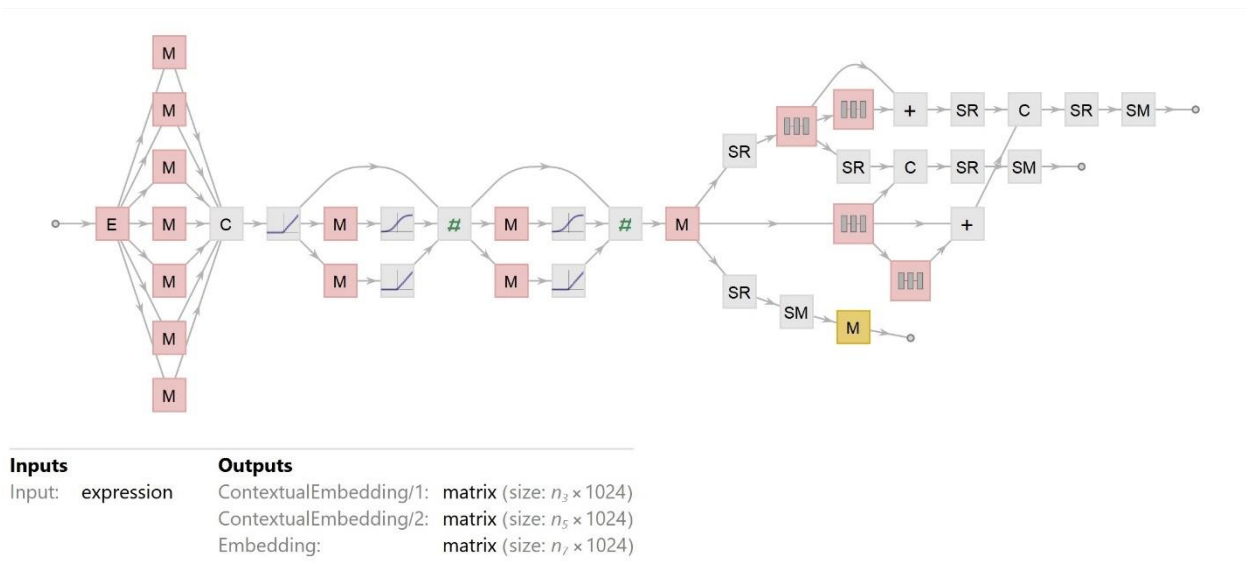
M
M
M
E M C M # M # M
M
M
M
M M

SR
+ SR C SR SM
SR C SR SM
+
SR
SM
M

Inputs
Input: expression

Outputs
ContextualEmbedding/1: matrix (size: $n_3 \times 1024$)
ContextualEmbedding/2: matrix (size: $n_5 \times 1024$)
Embedding: matrix (size: $n_7 \times 1024$)